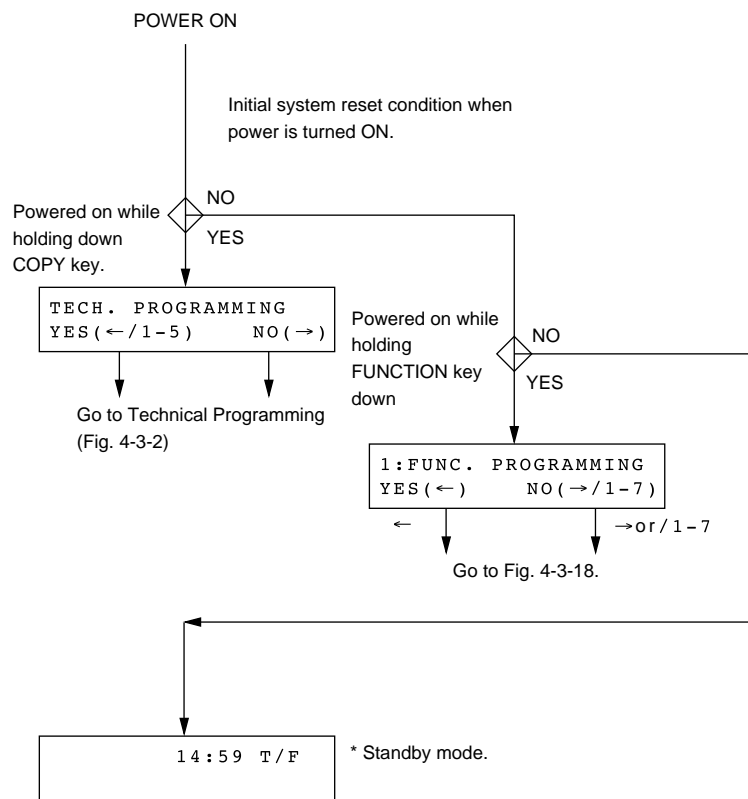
POWER ON

Initial system reset condition when power is turned ON.

Powered on while holding down COPY key.

NO

YES

TECH. PROGRAMMING
YES(←/1-5) NO(→)

Go to Technical Programming (Fig. 4-3-2)

Powered on while holding FUNCTION key down

NO

YES

1:FUNC. PROGRAMMING
YES(←) NO(→/1-7)

←

→or/1-7

Go to Fig. 4-3-18.

14:59 T/F

* Standby mode.